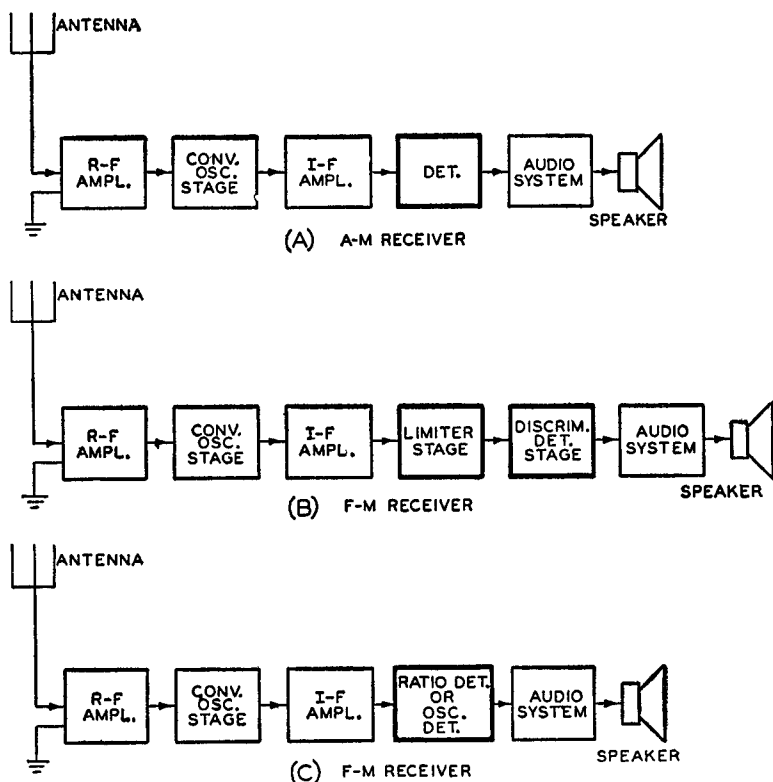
ANTENNA

R-F AMPL.

CONV. OSC. STAGE

I-F AMPL.

DET.

AUDIO SYSTEM

SPEAKER

(A) A-M RECEIVER

ANTENNA

R-F AMPL.

CONV. OSC. STAGE

I-F AMPL.

LIMITER STAGE

DISCRIM. DET. STAGE

AUDIO SYSTEM

SPEAKER

(B) F-M RECEIVER

ANTENNA

R-F AMPL.

CONV. OSC. STAGE

I-F AMPL.

RATIO DET. OR OSC. DET.

AUDIO SYSTEM

SPEAKER

(C) F-M RECEIVER